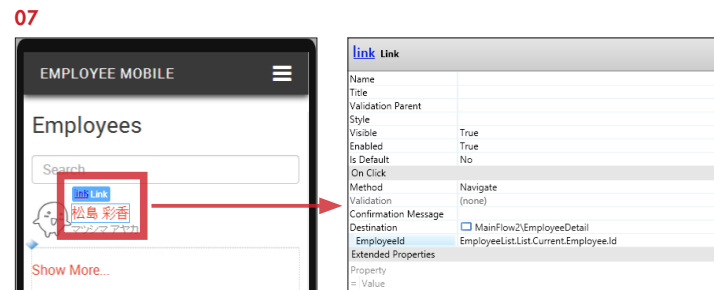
07

EMPLOYEE MOBILE

Employees

Search

link Link

松島 彩香

マツシマ アヤカ

Show More...

link Link

| | |
|---|---|
| Name | |
| Title | |
| Validation Parent | |
| Style | |
| Visible | True |
| Enabled | True |
| Is Default | No |
| On Click | |
| Method | Navigate |
| Validation | (none) |
| Confirmation Message | |
| Destination | MainFlow2\EmployeeDetail |
| EmployeeId | EmployeeList.List.Current.Employee.Id |
| Extended Properties | |
| Property | |
| = : Value | |